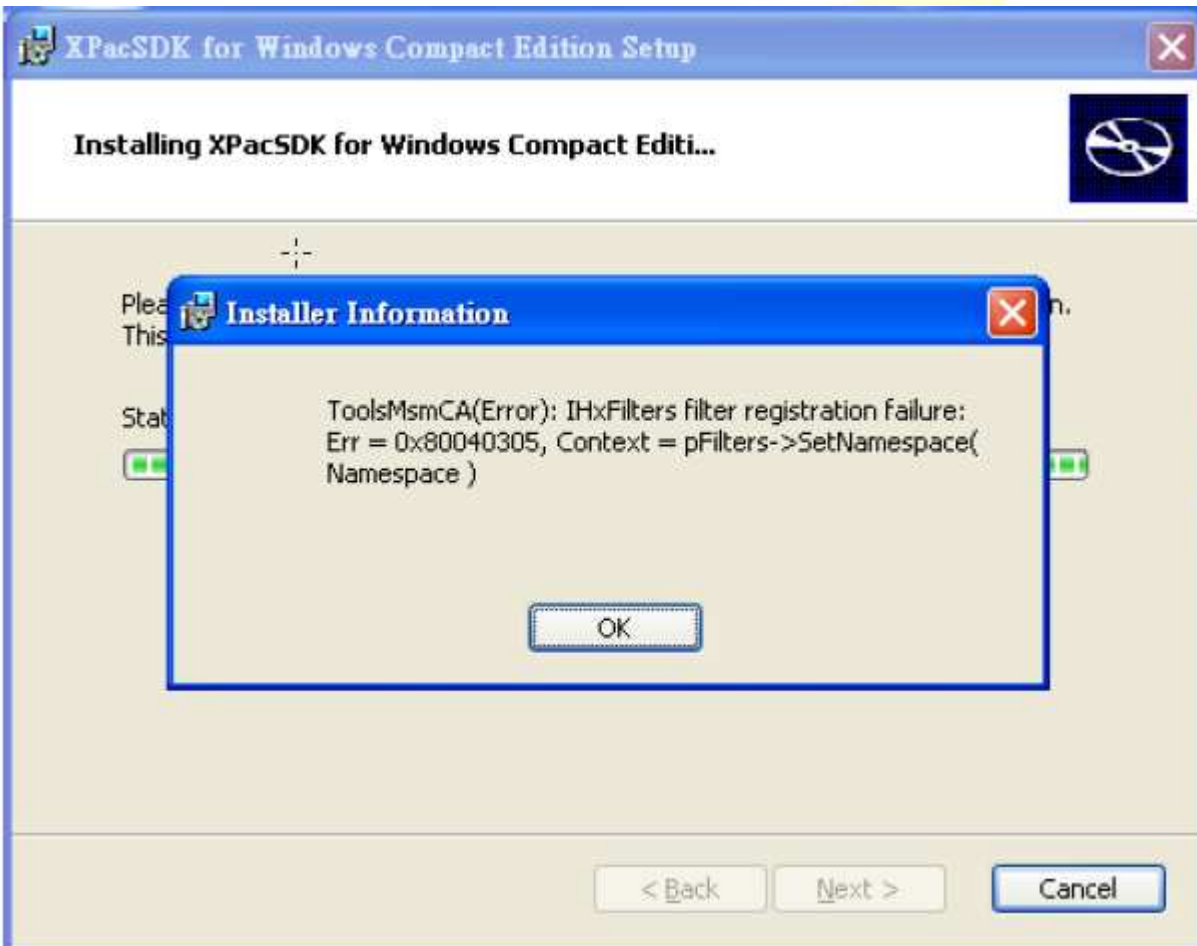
XPacSDK for Windows Compact Edition Setup

Installing XPacSDK for Windows Compact Editi...

Plea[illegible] n.
This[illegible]

Stat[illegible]

Installer Information

ToolsMsmCA(Error): IHxFilters filter registration failure: Err = 0x80040305, Context = pFilters->SetNamespace( Namespace )

OK

< Back

Next >

Cancel